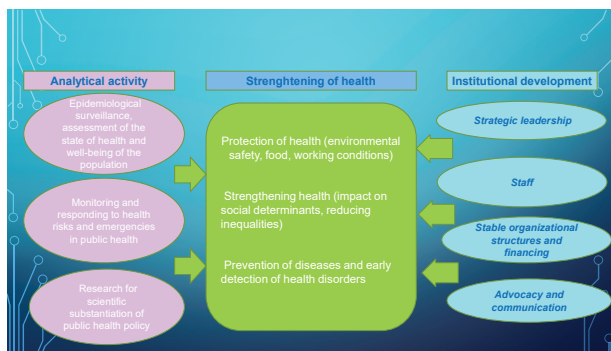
Analytical activity

Strenghtening of health

Institutional development

Epidemiological surveillance, assessment of the state of health and well-being of the population

Monitoring and responding to health risks and emergencies in public health

Research for scientific substantiation of public health policy

Protection of health (environmental safety, food, working conditions)

Strengthening health (impact on social determinants, reducing inequalities)

Prevention of diseases and early detection of health disorders

Strategic leadership

Staff

Stable organizational structures and financing

Advocacy and communication